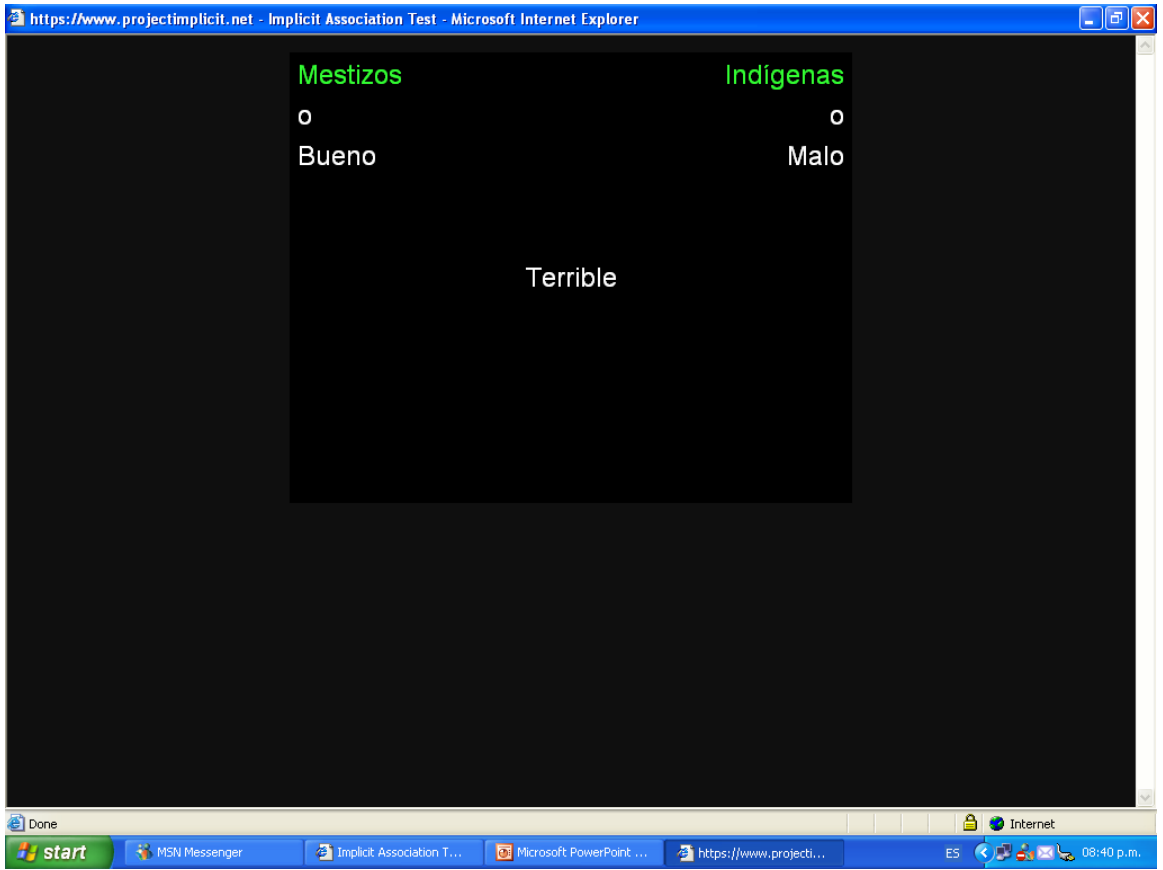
https://www.projectimplicit.net - Implicit Association Test - Microsoft Internet Explorer

Mestizos
o
Bueno

Indígenas
o
Malo

Terrible

Done

Internet

start

MSN Messenger

Implicit Association T...

Microsoft PowerPoint ...

https://www.projecti...

ES

08:40 p.m.